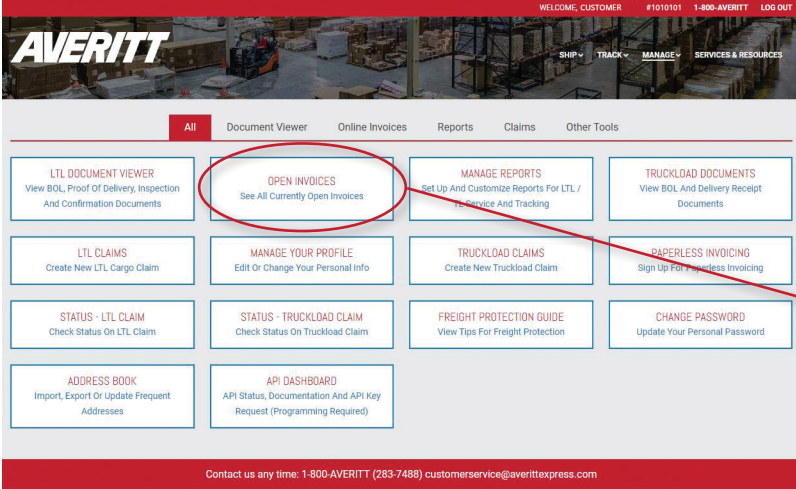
WELCOME, CUSTOMER #1010101 1-800-AVERITT LOG OUT

AVERITT

SHIP TRACK MANAGE SERVICES & RESOURCES

All Document Viewer Online Invoices Reports Claims Other Tools

LTL DOCUMENT VIEWER
View BOL, Proof Of Delivery, Inspection And Confirmation Documents

OPEN INVOICES
See All Currently Open Invoices

MANAGE REPORTS
Set Up And Customize Reports For LTL / TL Service And Tracking

TRUCKLOAD DOCUMENTS
View BOL And Delivery Receipt Documents

LTL CLAIMS
Create New LTL Cargo Claim

MANAGE YOUR PROFILE
Edit Or Change Your Personal Info

TRUCKLOAD CLAIMS
Create New Truckload Claim

PAPERLESS INVOICING
Sign Up For Paperless Invoicing

STATUS - LTL CLAIM
Check Status On LTL Claim

STATUS - TRUCKLOAD CLAIM
Check Status On Truckload Claim

FREIGHT PROTECTION GUIDE
View Tips For Freight Protection

CHANGE PASSWORD
Update Your Personal Password

ADDRESS BOOK
Import, Export Or Update Frequent Addresses

API DASHBOARD
API Status, Documentation And API Key Request (Programming Required)

Contact us any time: 1-800-AVERITT (283-7488) customerservice@averittexpress.com